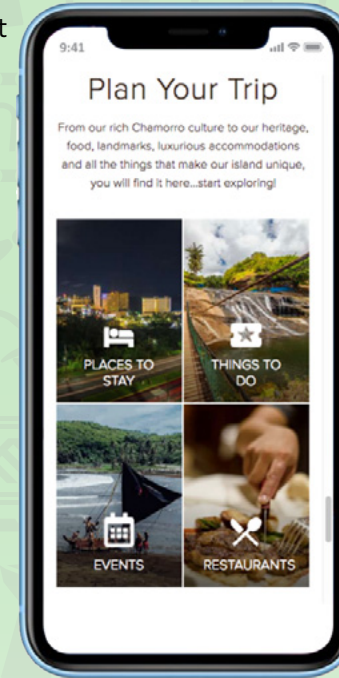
t

9:41

Plan Your Trip

From our rich Chamorro culture to our heritage, food, landmarks, luxurious accommodations and all the things that make our island unique, you will find it here...start exploring!

PLACES TO STAY

THINGS TO DO

EVENTS

RESTAURANTS